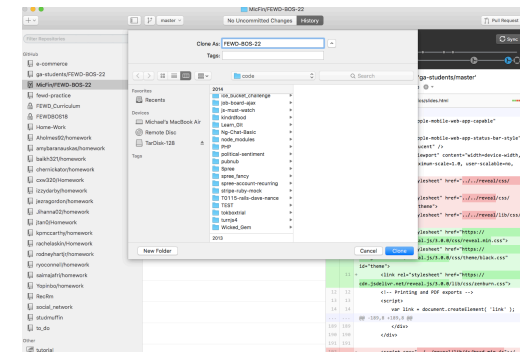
MicFiri/FEWD-BOS-22

master

No Uncommitted Changes

History

Pull Request

Sync

Filter Repositories

GitHub

a-commerce

ga-students/FEWD-BOS-22

MicFiri/FEWD-BOS-22

fewd-practice

FEWD_Curriculum

FEWDBOS18

Home-Work

Aholmes90/homework

amybaraneuskas/homework

balikh321/homework

chernickator/homework

cxw320/Homework

izzydarby/homework

jesragordon/homework

Jhanna22/homework

jtan0/Homework

lspmccarthy/homework

rachelaskin/homework

rodneyharij/homework

ryoconnell/homework

salmajefri/homework

Yopinbo/homework

RecRm

social_network

studmuffin

to_do

Other

tutorial

Clone As: FEWD-BOS-22

Tags:

code

Search

Favorites

Recents

Devices

Michael's MacBook Air

Remote Disc

TarDisk-128

Tags

2014

ice_bucket_challenge

job-board-ajax

je-must-watch

kindrdfood

Learn_Git

Ng-Chat-Basic

node_modules

PHP

political-sentiment

pubnub

Spree

spree_fancy

spree-account-recurring

stripe-ruby-mock

TO115-rails-dave-nance

TEST

toktootrial

tumblr4

Wicked_Gem

2013

New Folder

Cancel

Clone

'ga-students/master'

slides.html

ople-mobile-web-app-capable"

ople-mobile-web-app-status-bar-style"

ucent" />

ewport" content="width=device-width,

nimum-scale=1.0, user-scalable=no,

ylesheet" href="../../reveal/css/

ylesheet" href="../../reveal/css/

theme">

ylesheet" href="../../reveal/lib/css/

ylesheet" href="https://

al.js/3.0.0/css/reveal.min.css">

ylesheet" href="https://

al.js/3.0.0/css/theme/black.css"

id="theme">

<link rel="stylesheet" href="https://

cdn.jsdelivr.net/reveal.js/3.0.0/lib/css/zenburn.css">

<!-- Printing and PDF exports -->

<script>

var link = document.createElement( 'link' );

@@ -105,8 +109,8 @@

</div>

</div>